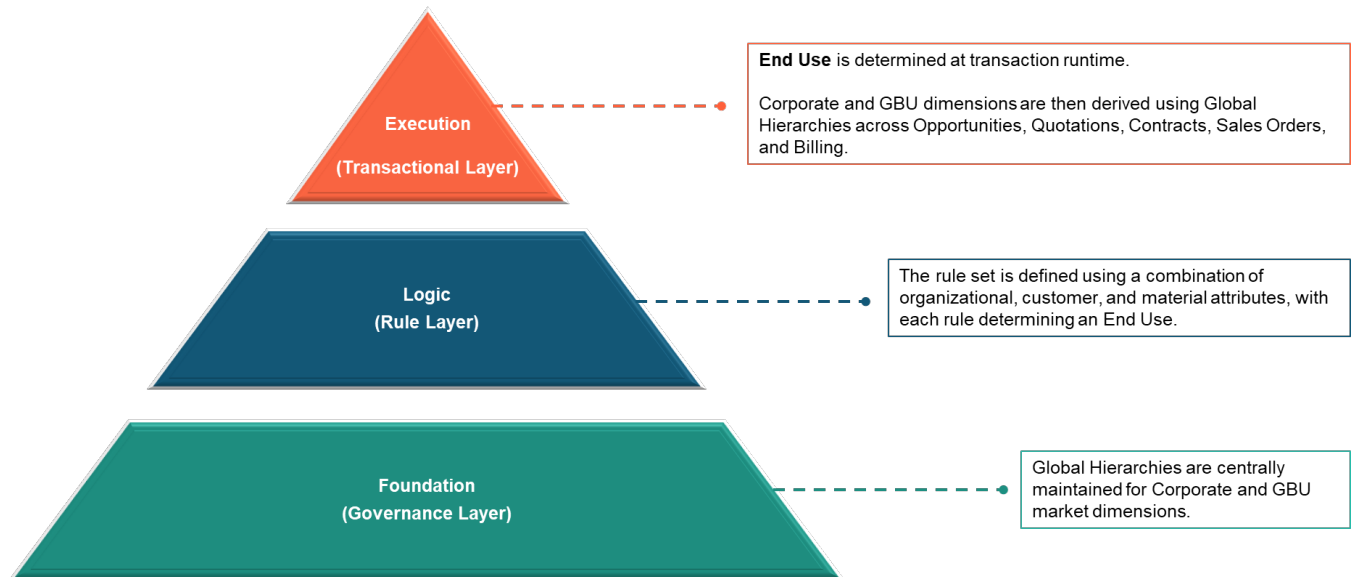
Execution

(Transactional Layer)

End Use is determined at transaction runtime.

Corporate and GBU dimensions are then derived using Global Hierarchies across Opportunities, Quotations, Contracts, Sales Orders, and Billing.

Logic
(Rule Layer)

The rule set is defined using a combination of organizational, customer, and material attributes, with each rule determining an End Use.

Foundation
(Governance Layer)

Global Hierarchies are centrally maintained for Corporate and GBU market dimensions.